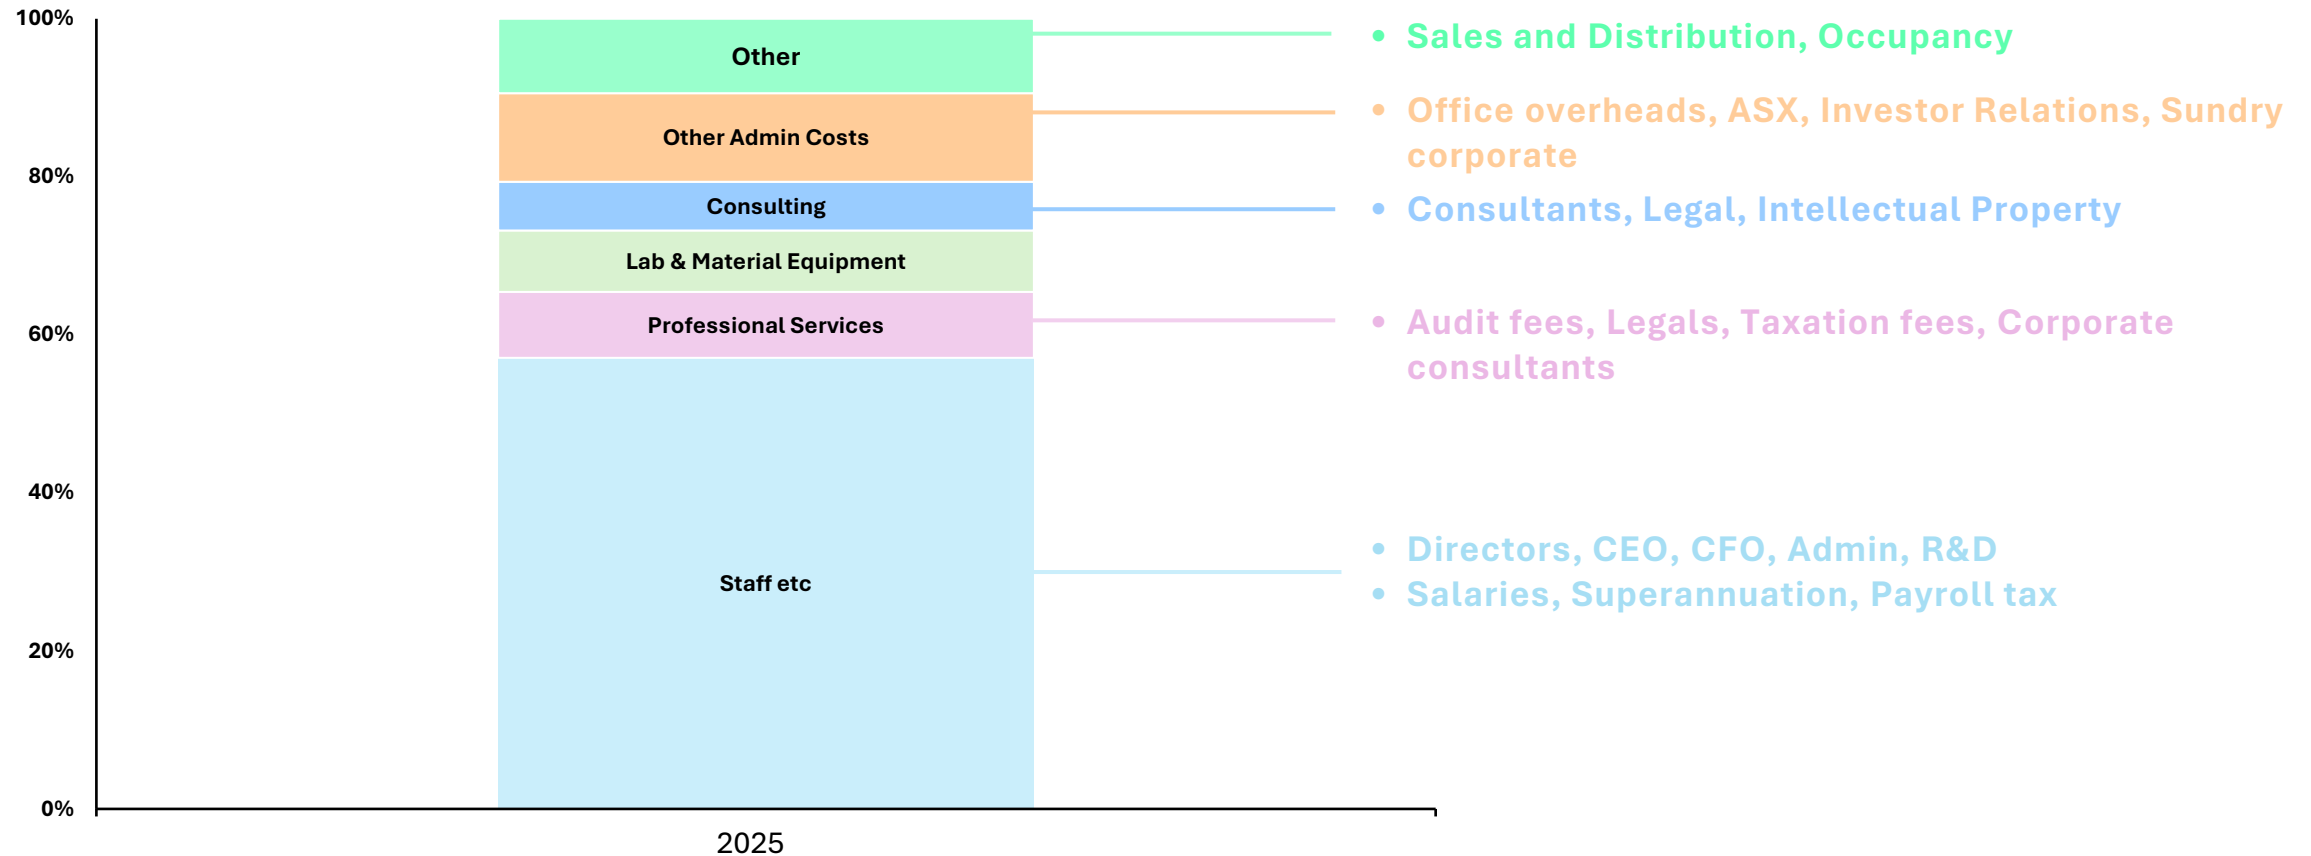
100%

80%

60%

40%

20%

0%

Other

Other Admin Costs

Consulting

Lab & Material Equipment

Professional Services

Staff etc

2025

• Sales and Distribution, Occupancy

• Office overheads, ASX, Investor Relations, Sundry corporate

• Consultants, Legal, Intellectual Property

• Audit fees, Legals, Taxation fees, Corporate consultants

• Directors, CEO, CFO, Admin, R&D
• Salaries, Superannuation, Payroll tax